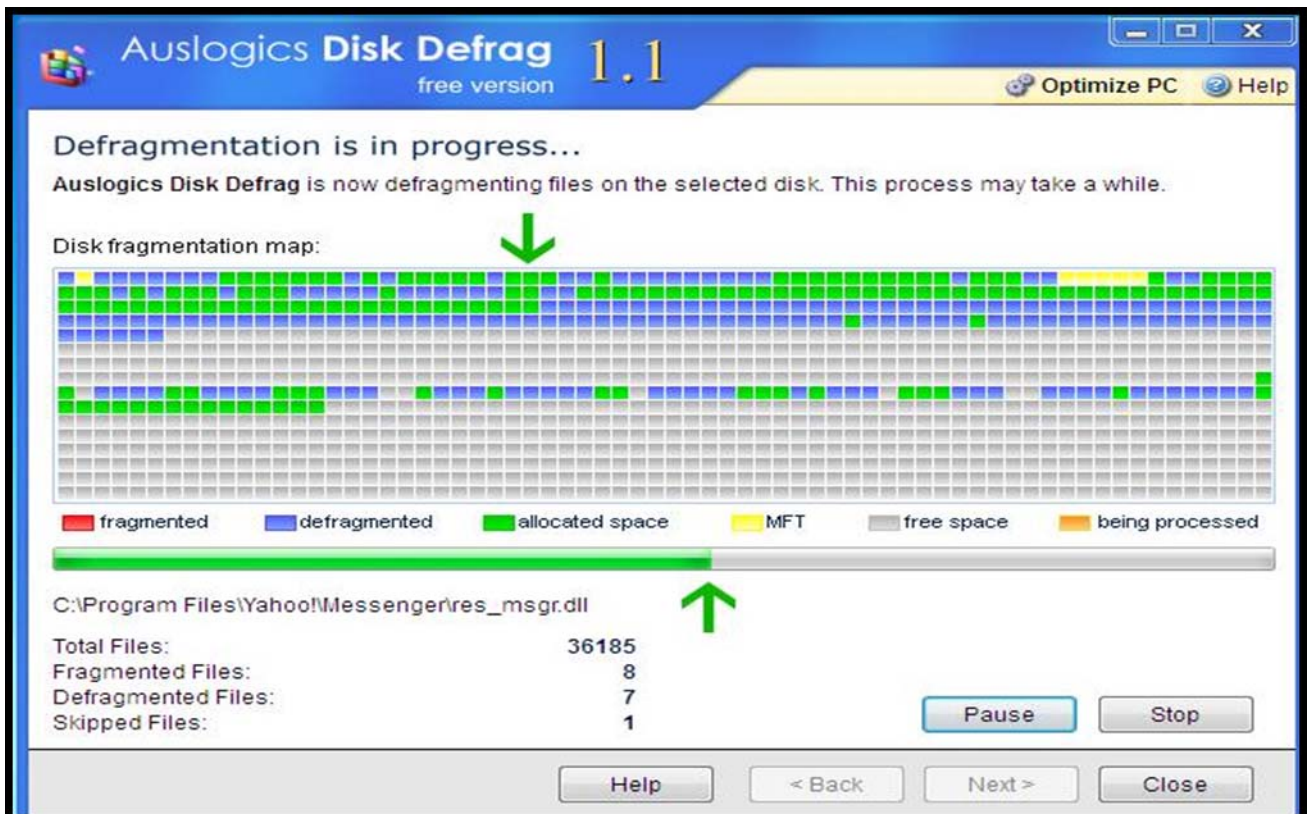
Auslogics Disk Defrag 1.1
free version

Optimize PC Help

Defragmentation is in progress...

Auslogics Disk Defrag is now defragmenting files on the selected disk. This process may take a while.

Disk fragmentation map:

fragmented defragmented allocated space MFT free space being processed

C:\Program Files\Yahoo!\Messenger\res_msgr.dll

| | |
|---|---|
| Total Files: | 36185 |
| Fragmented Files: | 8 |
| Defragmented Files: | 7 |
| Skipped Files: | 1 |

Pause Stop

Help < Back Next > Close